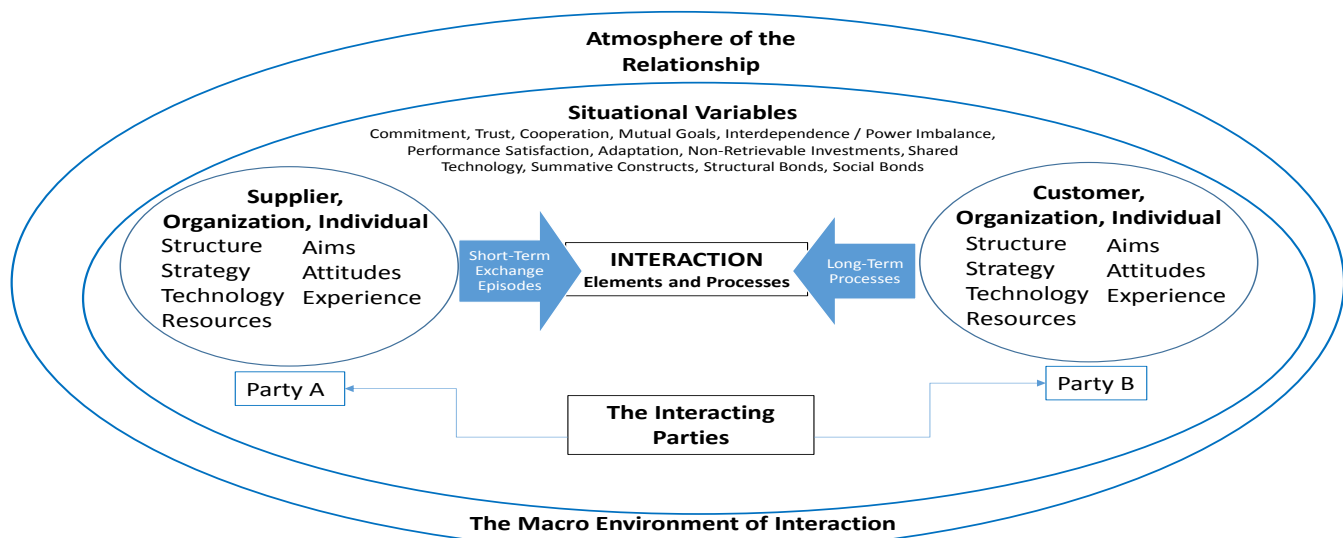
Atmosphere of the Relationship

Situational Variables

Commitment, Trust, Cooperation, Mutual Goals, Interdependence / Power Imbalance, Performance Satisfaction, Adaptation, Non-Retrievable Investments, Shared Technology, Summative Constructs, Structural Bonds, Social Bonds

Supplier, Organization, Individual

Structure
Strategy
Technology
Resources

Aims
Attitudes
Experience

Short-Term Exchange Episodes

INTERACTION
Elements and Processes

Long-Term Processes

Customer, Organization, Individual

Structure
Strategy
Technology
Resources

Aims
Attitudes
Experience

Party A

Party B

The Interacting Parties

The Macro Environment of Interaction